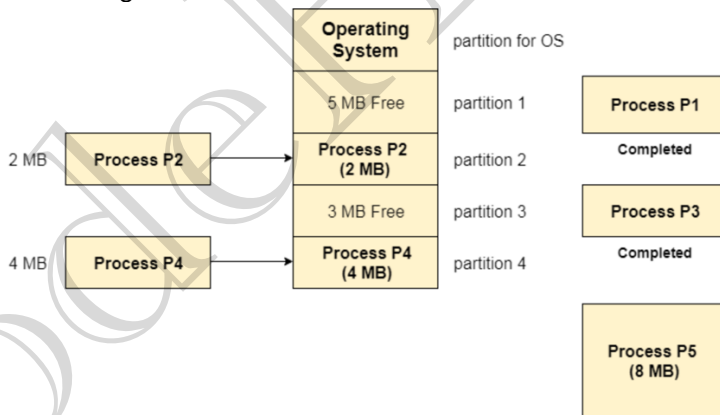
Operating System

partition for OS

5 MB Free

partition 1

Process P1

Completed

2 MB

Process P2

Process P2 (2 MB)

partition 2

3 MB Free

partition 3

Process P3

Completed

4 MB

Process P4

Process P4 (4 MB)

partition 4

Process P5 (8 MB)